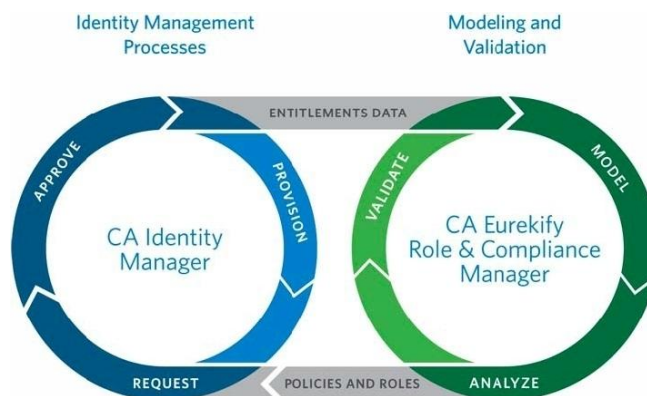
Identity Management Processes

Modeling and Validation

ENTITLEMENTS DATA

APPROVE

PROVISION

CA Identity Manager

VALIDATE

MODEL

CA Eurekify Role & Compliance Manager

REQUEST

POLICIES AND ROLES

ANALYZE